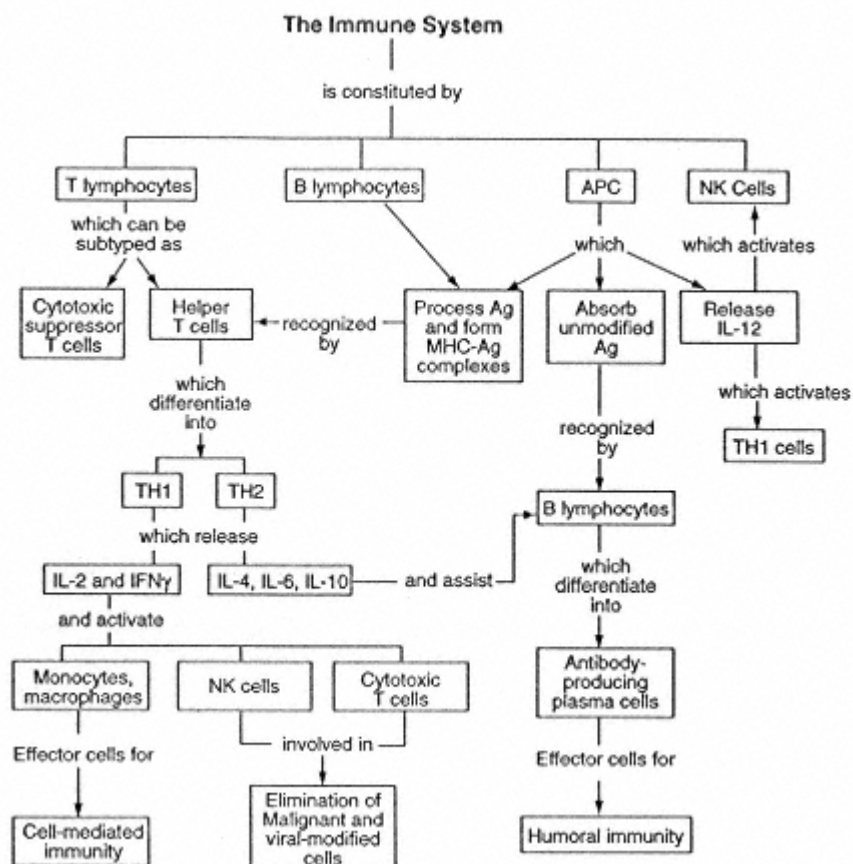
The Immune System

is constituted by

T lymphocytes

B lymphocytes

APC

NK Cells

which can be subtyped as

which

which activates

Cytotoxic suppressor T cells

Helper T cells

recognized by

Process Ag and form MHC-Ag complexes

Absorb unmodified Ag

Release IL-12

which differentiate into

recognized by

which activates

TH1 cells

TH1

TH2

which release

B lymphocytes

IL-2 and IFNγ

IL-4, IL-6, IL-10

and assist

which differentiate into

and activate

Monocytes, macrophages

NK cells

Cytotoxic T cells

Antibody-producing plasma cells

involved in

Effector cells for

Effector cells for

Elimination of Malignant and viral-modified cells

Cell-mediated immunity

Humoral immunity